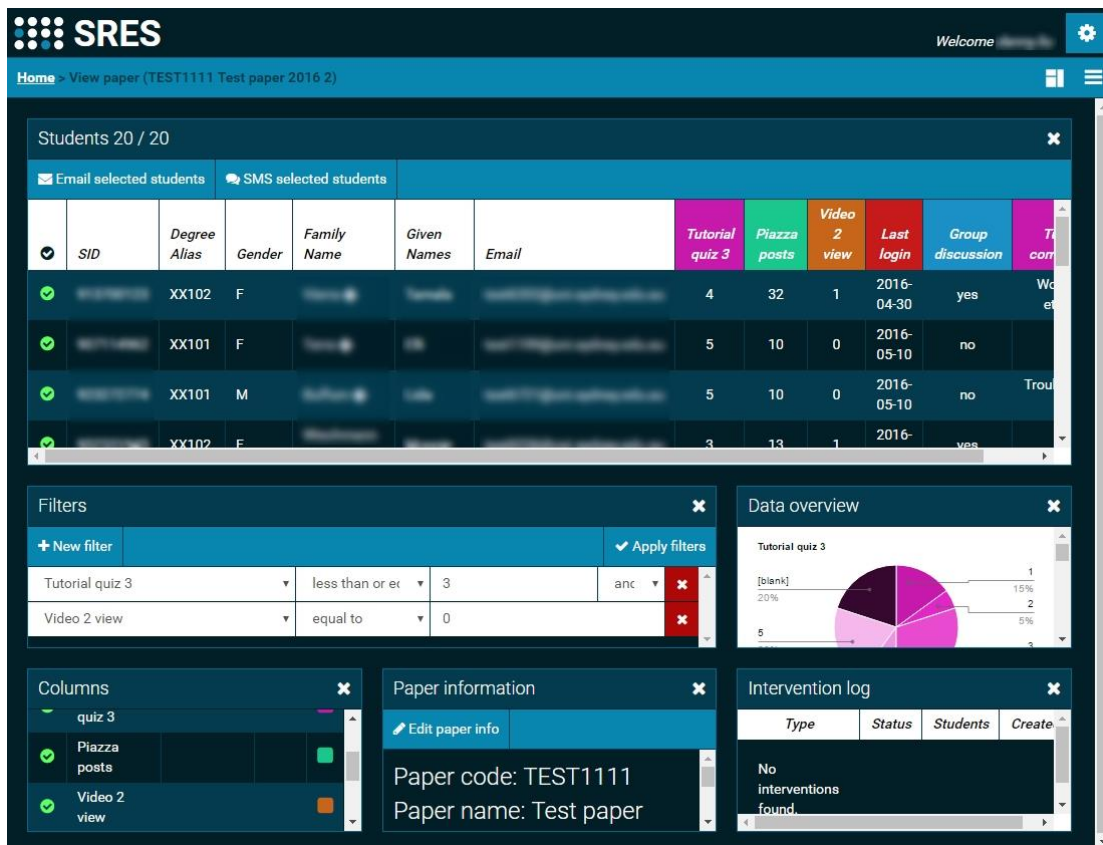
SRES

Welcome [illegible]

Home > View paper (TEST1111 Test paper 2016 2)

Students 20 / 20

Email selected students SMS selected students

| | SID | Degree Alias | Gender | Family Name | Given Names | Email | Tutorial quiz 3 | Piazza posts | Video 2 view | Last login | Group discussion | T com |
|---|---|---|---|---|---|---|---|---|---|---|---|---|
| | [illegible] | XX102 | F | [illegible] | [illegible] | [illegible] | 4 | 32 | 1 | 2016-04-30 | yes | Wo et |
| | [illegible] | XX101 | F | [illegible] | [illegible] | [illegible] | 5 | 10 | 0 | 2016-05-10 | no | |
| | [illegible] | XX101 | M | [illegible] | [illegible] | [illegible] | 5 | 10 | 0 | 2016-05-10 | no | Troul |
| | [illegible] | XX102 | F | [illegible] | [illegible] | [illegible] | 3 | 13 | 1 | 2016- | yes | |

Filters

New filter

Apply filters

Tutorial quiz 3 | less than or ec | 3 | anc
Video 2 view | equal to | 0

Data overview

Tutorial quiz 3

[blank] 20%

1 15%

2 5%

5

3

Columns

quiz 3

Piazza posts

Video 2 view

Paper information

Edit paper info

Paper code: TEST1111

Paper name: Test paper

Intervention log

| Type | Status | Students | Create |
|---|---|---|---|

No interventions found.